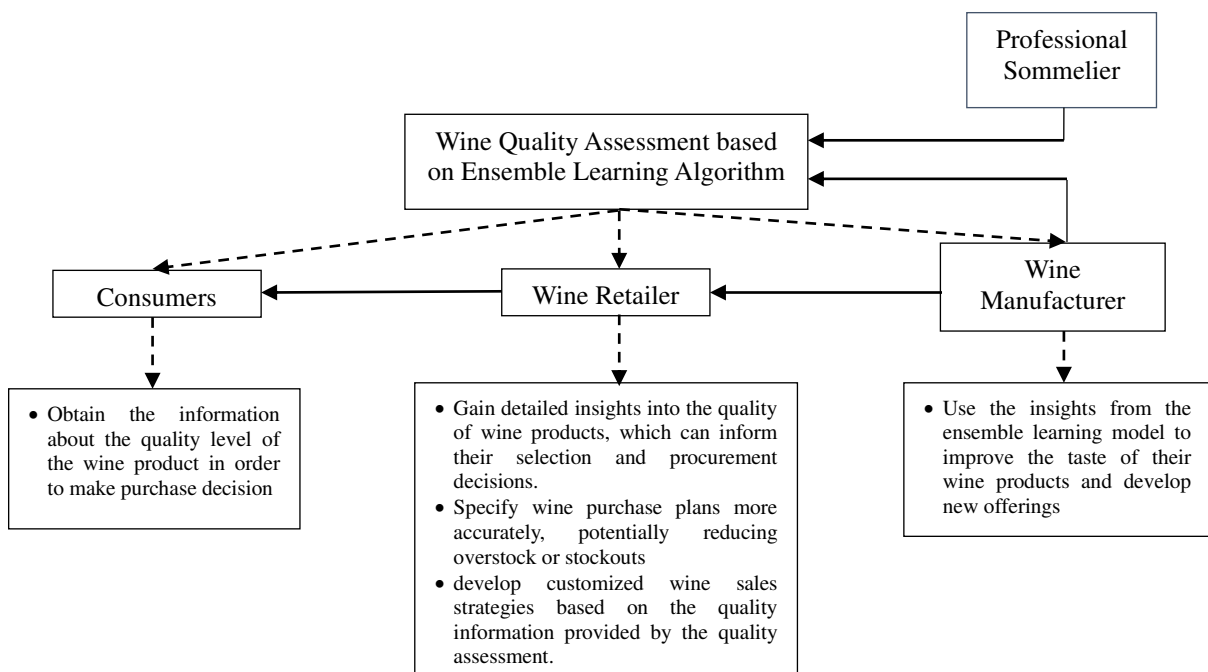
Professional Sommelier

Wine Quality Assessment based on Ensemble Learning Algorithm

Consumers

Wine Retailer

Wine Manufacturer

• Obtain the information about the quality level of the wine product in order to make purchase decision

• Gain detailed insights into the quality of wine products, which can inform their selection and procurement decisions.
• Specify wine purchase plans more accurately, potentially reducing overstock or stockouts
• develop customized wine sales strategies based on the quality information provided by the quality assessment.

• Use the insights from the ensemble learning model to improve the taste of their wine products and develop new offerings